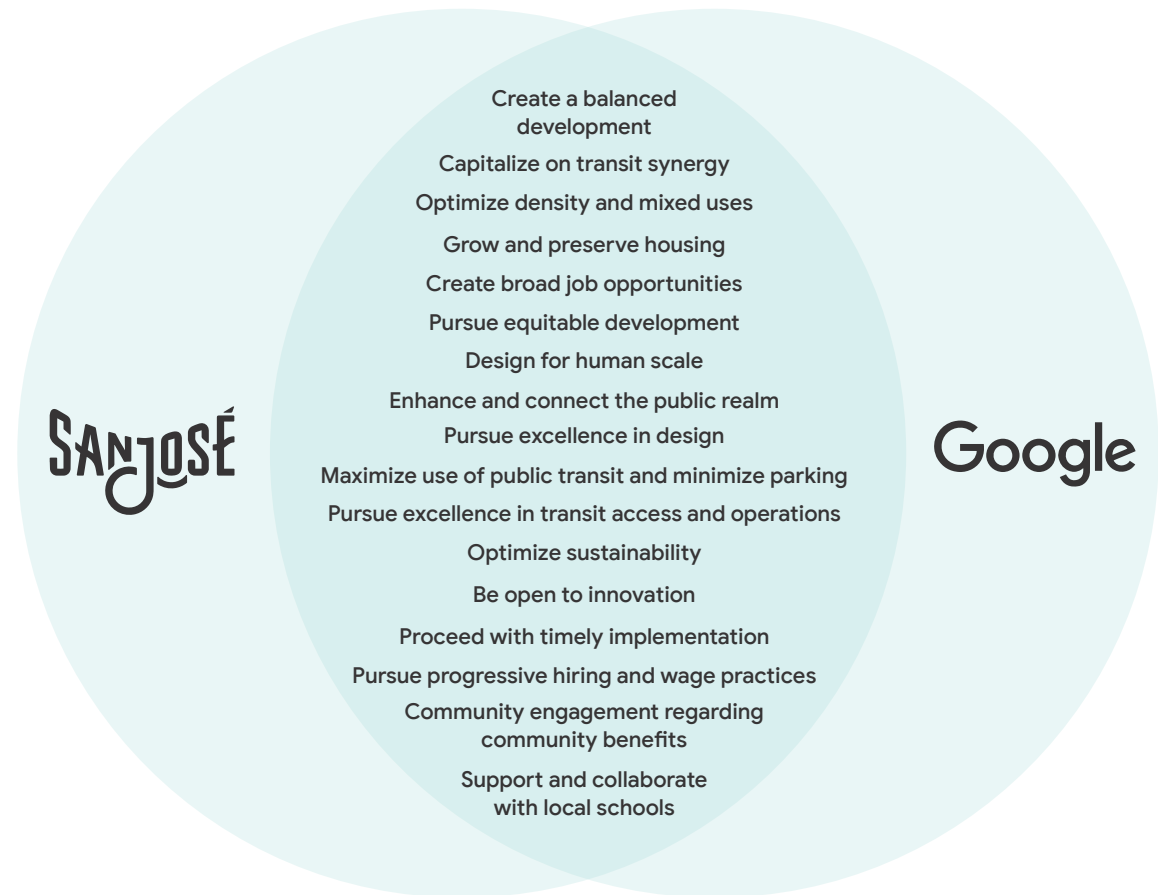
SANJOSÉ

Create a balanced development

Capitalize on transit synergy

Optimize density and mixed uses

Grow and preserve housing

Create broad job opportunities

Pursue equitable development

Design for human scale

Enhance and connect the public realm

Pursue excellence in design

Maximize use of public transit and minimize parking

Pursue excellence in transit access and operations

Optimize sustainability

Be open to innovation

Proceed with timely implementation

Pursue progressive hiring and wage practices

Community engagement regarding community benefits

Support and collaborate with local schools

Google